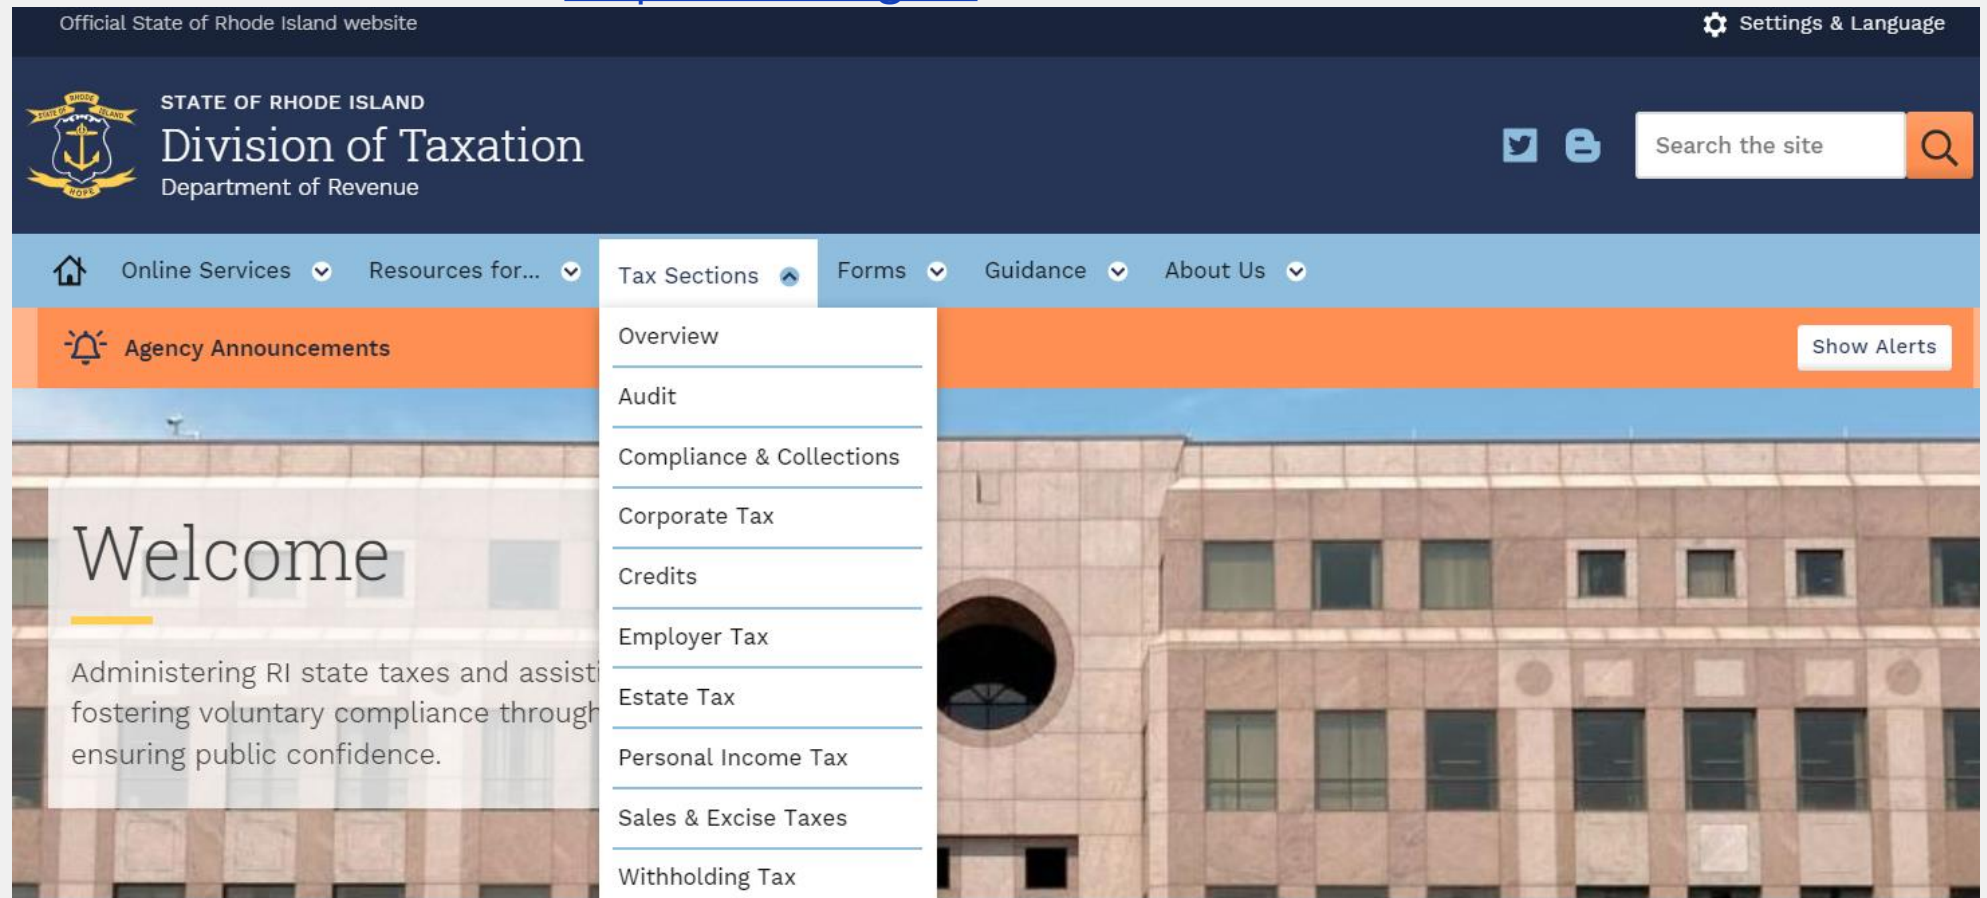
Official State of Rhode Island website

Settings & Language

STATE OF RHODE ISLAND
Division of Taxation
Department of Revenue

Search the site

Online Services Resources for... Tax Sections Forms Guidance About Us

Agency Announcements

Show Alerts

Overview
Audit
Compliance & Collections
Corporate Tax
Credits
Employer Tax
Estate Tax
Personal Income Tax
Sales & Excise Taxes
Withholding Tax

Welcome

Administering RI state taxes and assisti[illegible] fostering voluntary compliance through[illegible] ensuring public confidence.